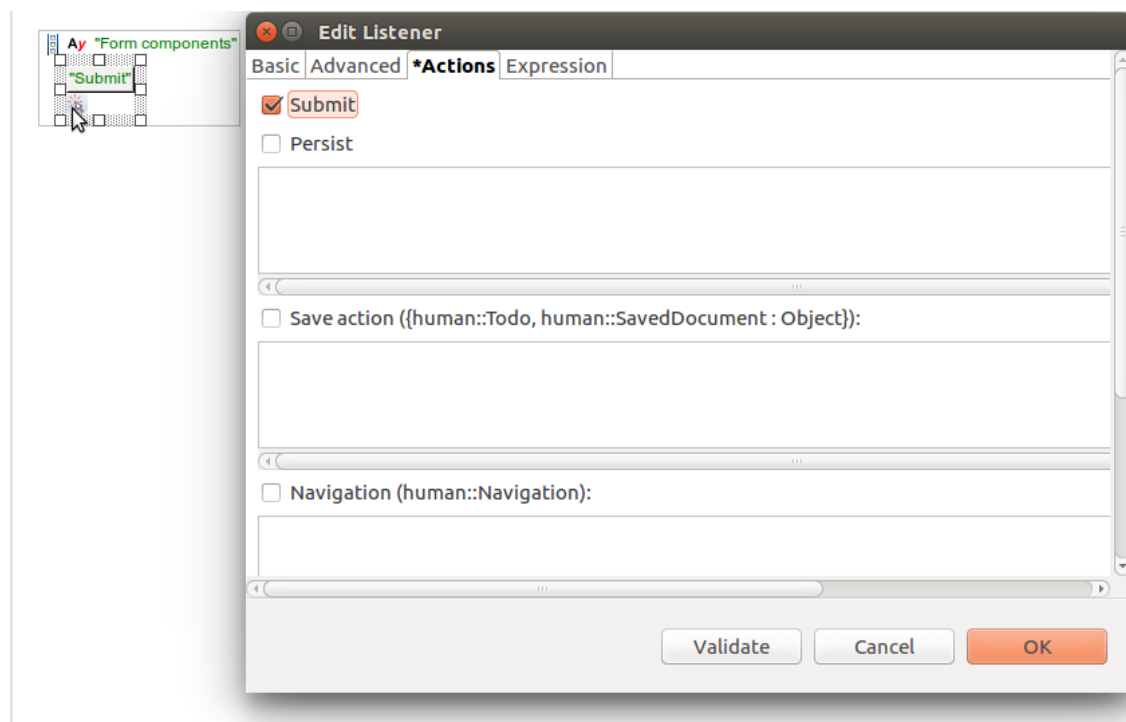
Ay "Form components"
"Submit"

Edit Listener

Basic Advanced *Actions Expression

Submit

Persist

Save action ({human::Todo, human::SavedDocument : Object}):

Navigation (human::Navigation):

Validate Cancel OK